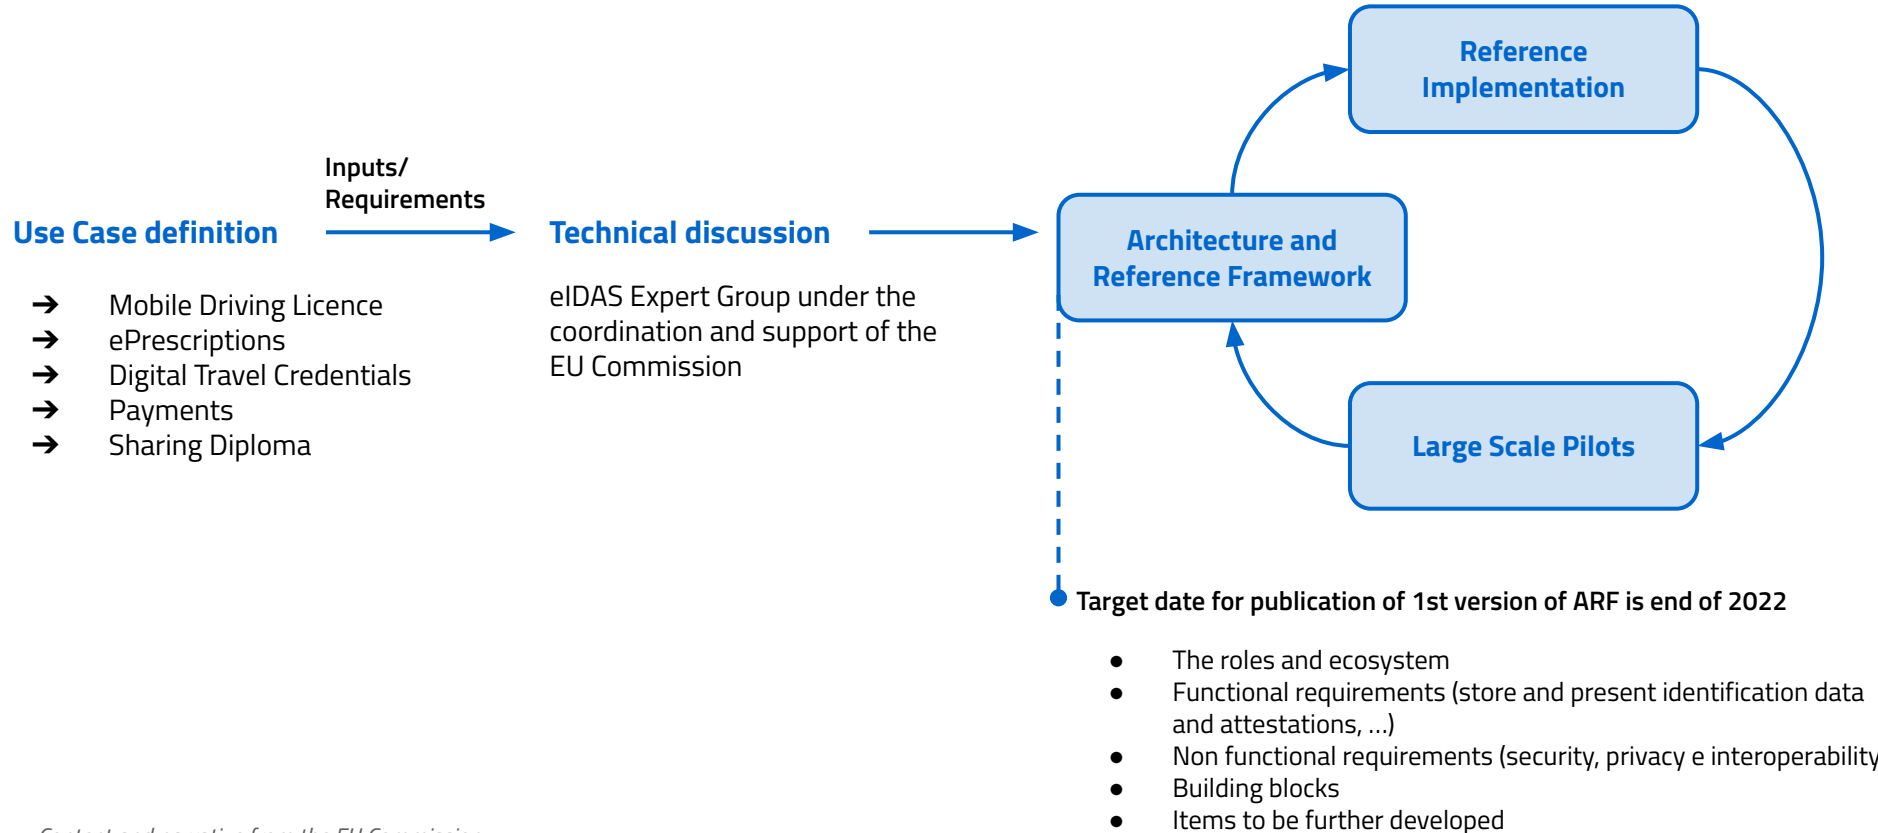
Inputs/
Requirements

Use Case definition

➔ Mobile Driving Licence
➔ ePrescriptions
➔ Digital Travel Credentials
➔ Payments
➔ Sharing Diploma

Technical discussion

eIDAS Expert Group under the coordination and support of the EU Commission

Reference Implementation

Architecture and Reference Framework

Large Scale Pilots

Target date for publication of 1st version of ARF is end of 2022

- The roles and ecosystem
- Functional requirements (store and present identification data and attestations, ...)
- Non functional requirements (security, privacy e interoperability
- Building blocks
- Items to be further developed

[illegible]